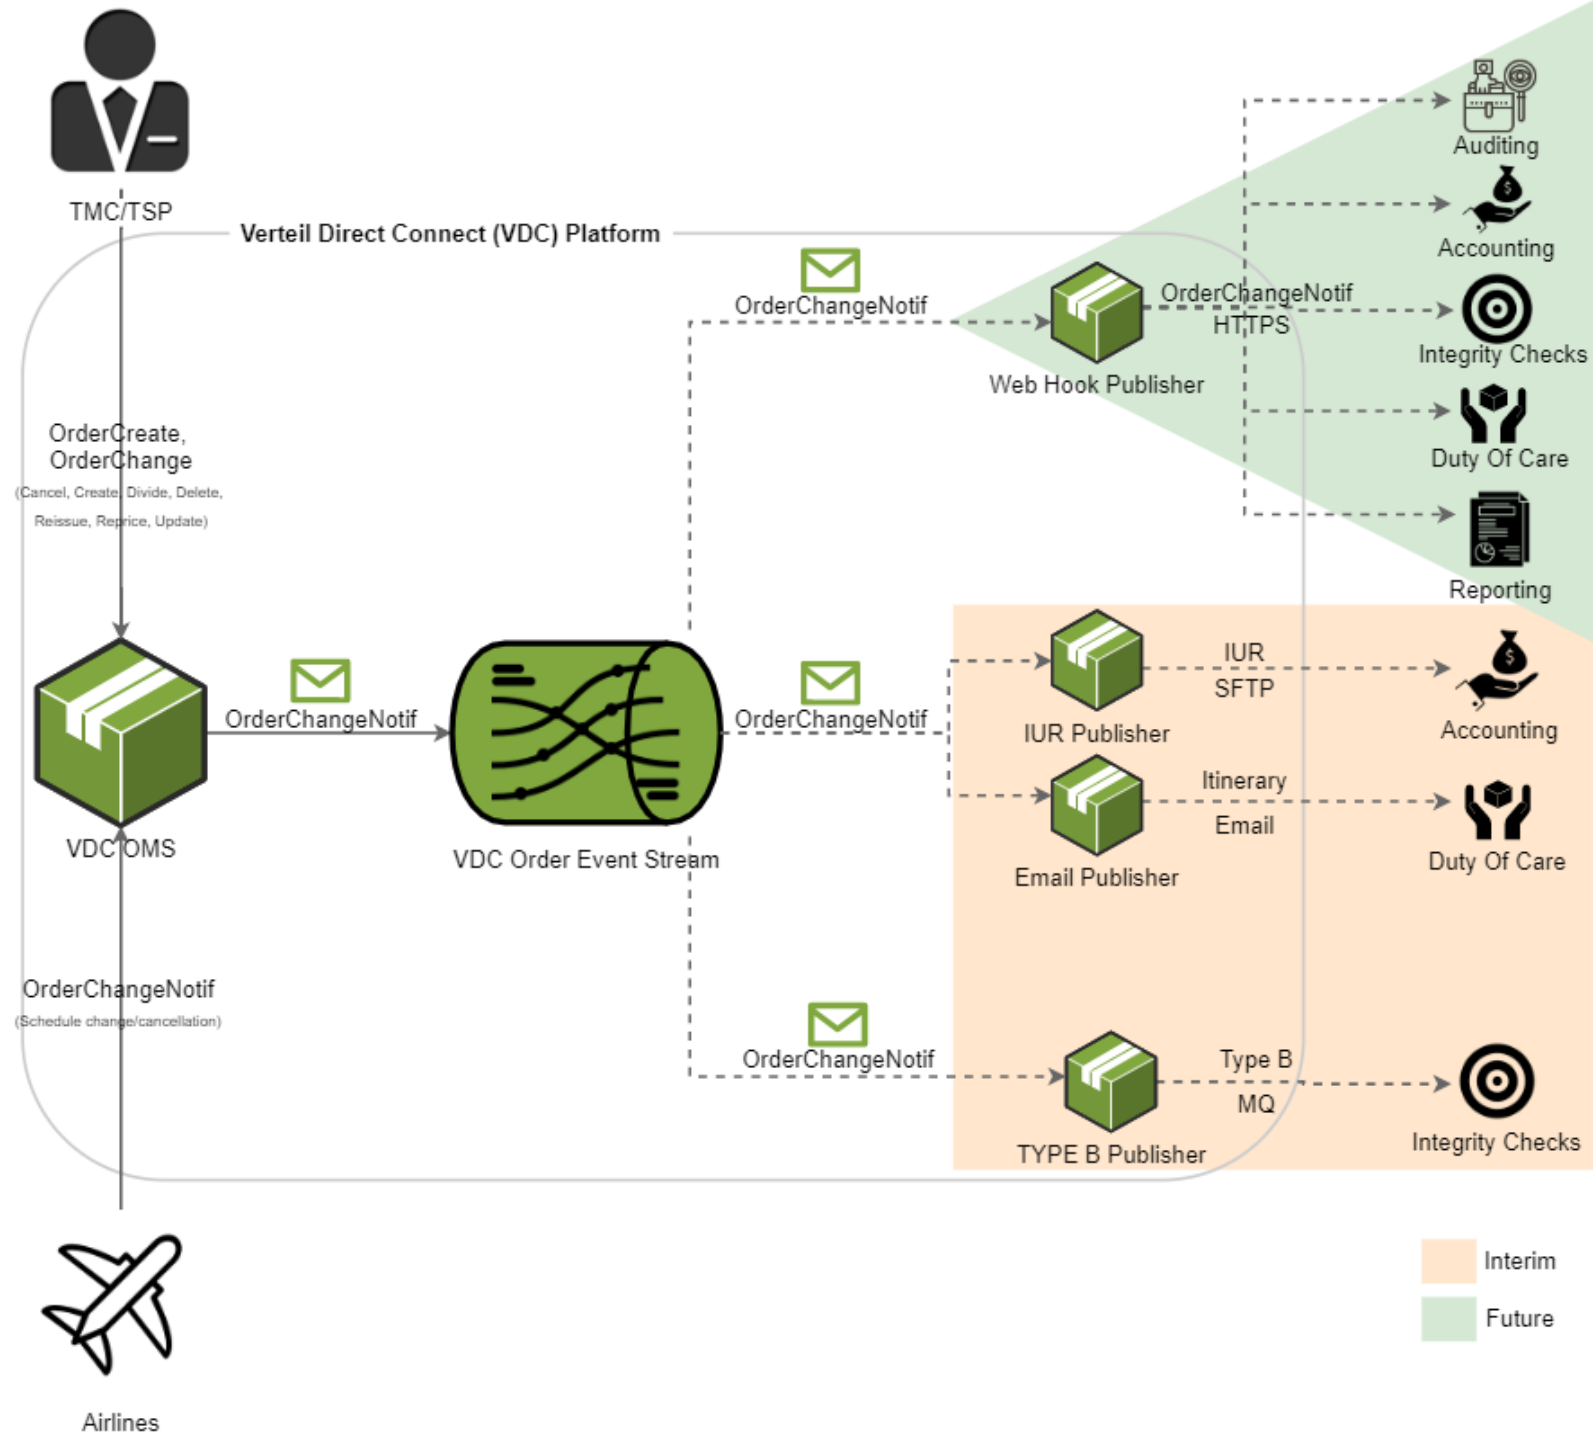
TMC/TSP

Verteil Direct Connect (VDC) Platform

Auditing

Accounting

OrderChangeNotif

OrderChangeNotif
HTTPS

Integrity Checks

Web Hook Publisher

OrderCreate,
OrderChange
(Cancel, Create, Divide, Delete, Reissue, Reprice, Update)

Duty Of Care

Reporting

IUR
SFTP

Accounting

OrderChangeNotif

OrderChangeNotif

IUR Publisher

Itinerary
Email

Duty Of Care

VDC OMS

VDC Order Event Stream

Email Publisher

OrderChangeNotif
(Schedule change/cancellation)

OrderChangeNotif

Type B
MQ

Integrity Checks

TYPE B Publisher

Interim

Future

Airlines